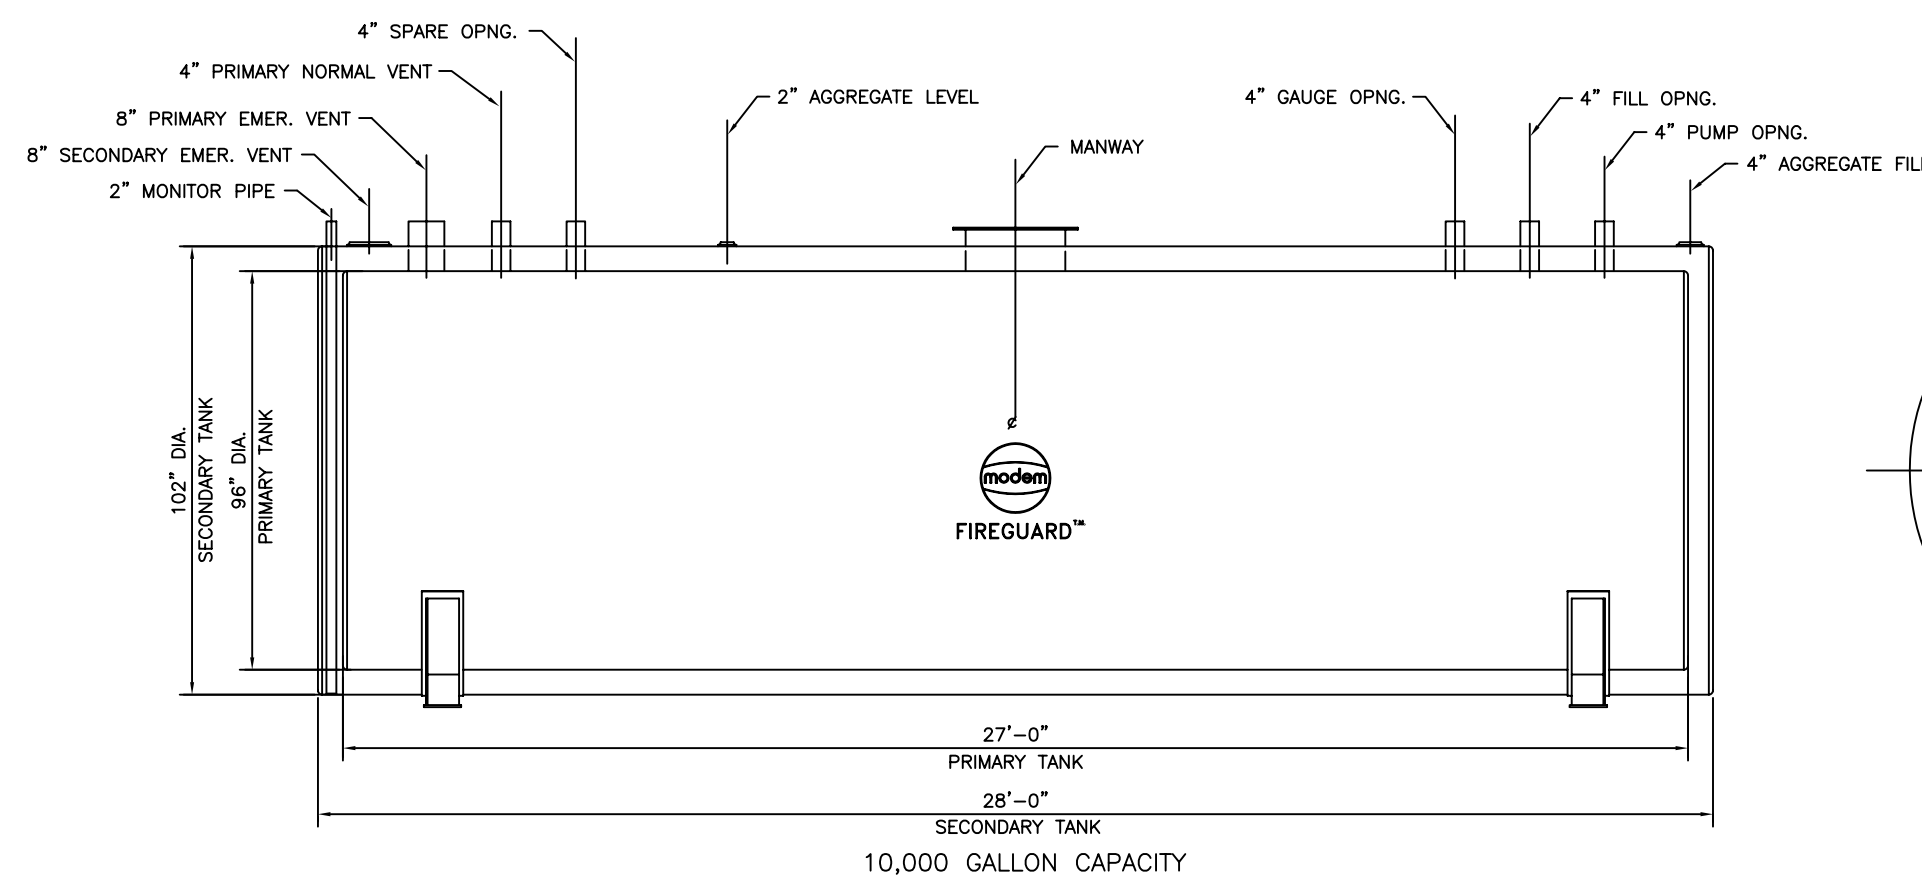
4" SPARE OPNG.

4" PRIMARY NORMAL VENT

8" PRIMARY EMER. VENT

8" SECONDARY EMER. VENT

2" MONITOR PIPE

2" AGGREGATE LEVEL

MANWAY

4" GAUGE OPNG.

4" FILL OPNG.

4" PUMP OPNG.

4" AGGREGATE FIL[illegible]

102" DIA.
SECONDARY TANK

96" DIA.
PRIMARY TANK

℄

modem

FIREGUARD™

27'-0"
PRIMARY TANK

28'-0"
SECONDARY TANK

10,000 GALLON CAPACITY